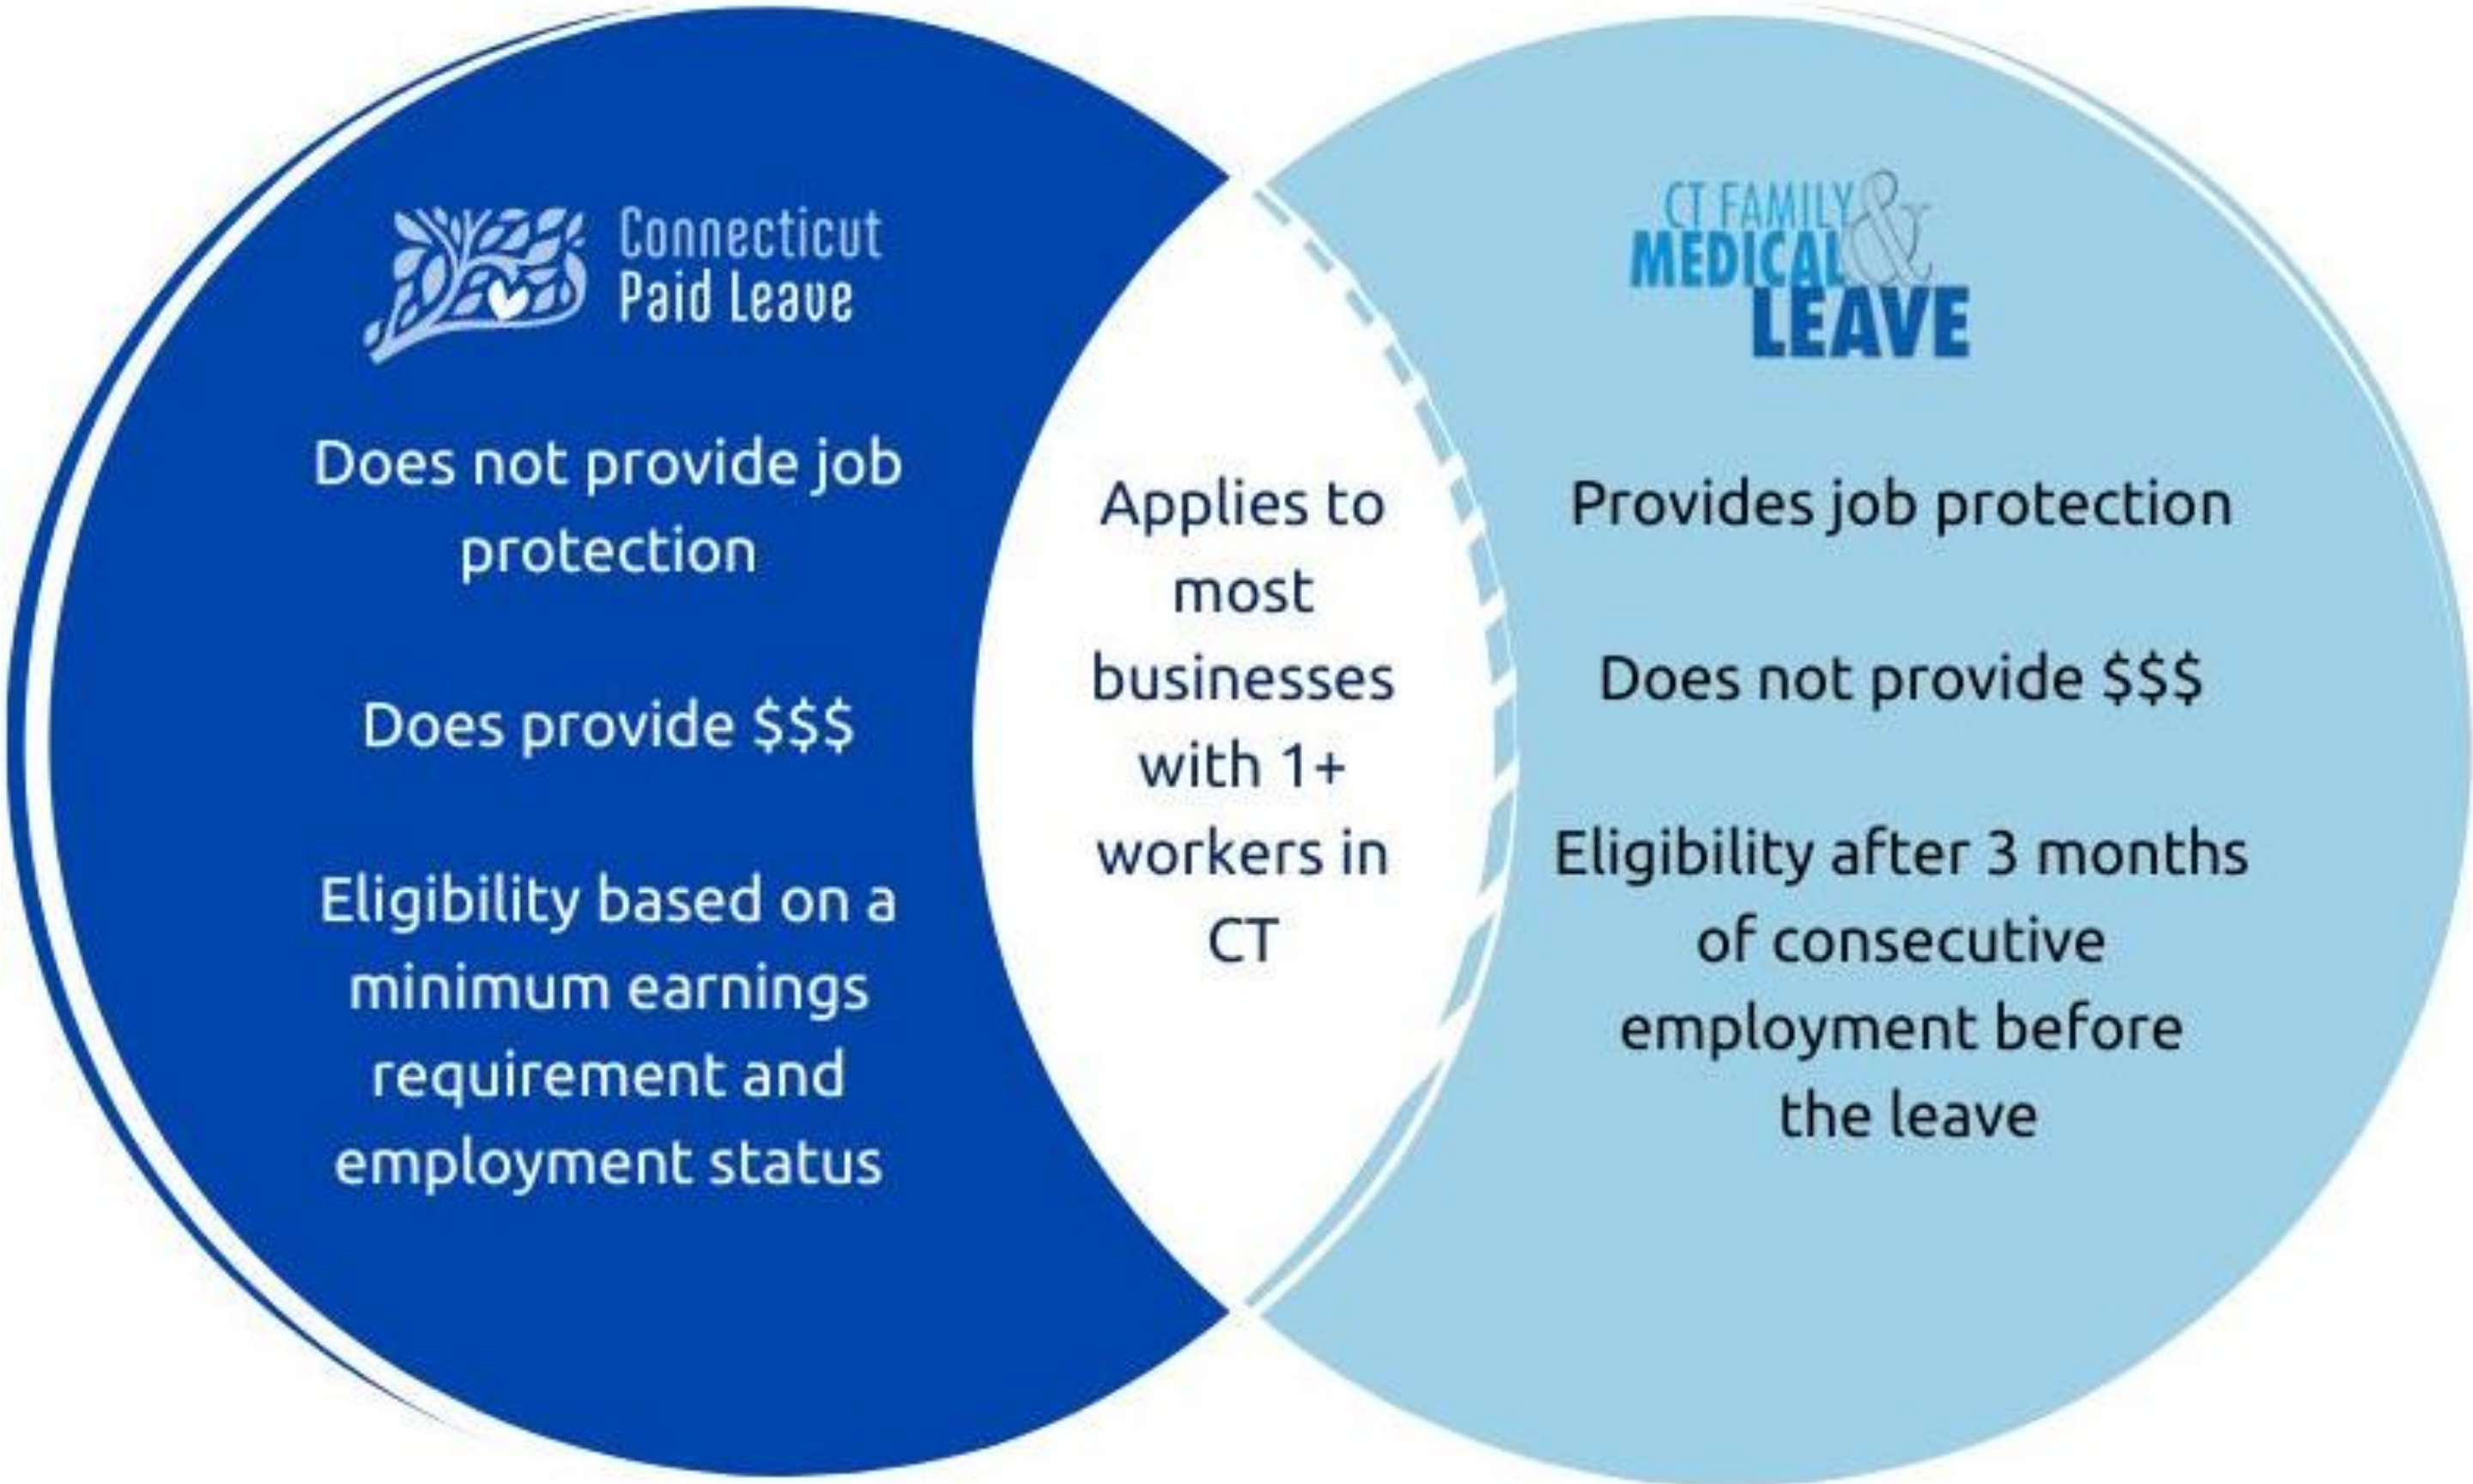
Connecticut Paid Leave

Does not provide job protection

Does provide $$$

Eligibility based on a minimum earnings requirement and employment status

Applies to most businesses with 1+ workers in CT

CT FAMILY & MEDICAL LEAVE

Provides job protection

Does not provide $$$

Eligibility after 3 months of consecutive employment before the leave